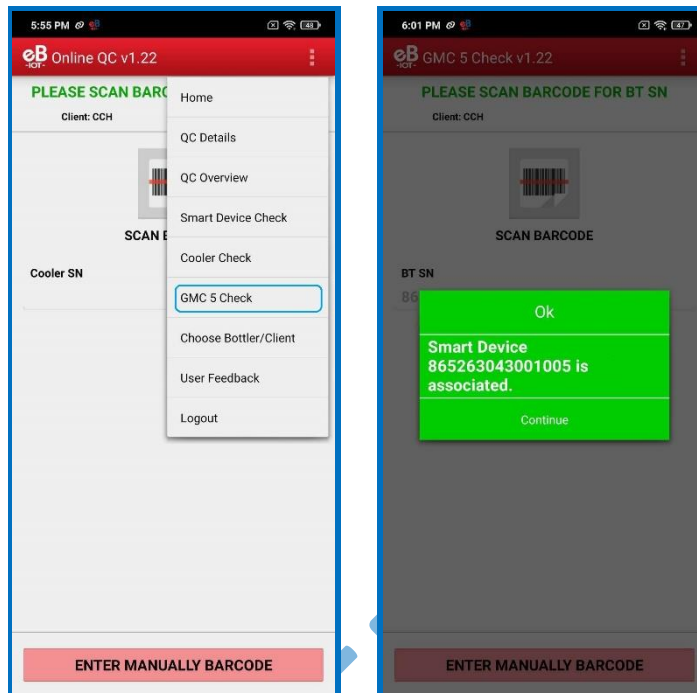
5:55 PM

eB IOT Online QC v1.22

PLEASE SCAN BARC

Client: CCH

SCAN B

Cooler SN

Home

QC Details

QC Overview

Smart Device Check

Cooler Check

GMC 5 Check

Choose Bottler/Client

User Feedback

Logout

ENTER MANUALLY BARCODE

6:01 PM

eB IOT GMC 5 Check v1.22

PLEASE SCAN BARCODE FOR BT SN

Client: CCH

SCAN BARCODE

BT SN

86

Ok

Smart Device 865263043001005 is associated.

Continue

ENTER MANUALLY BARCODE